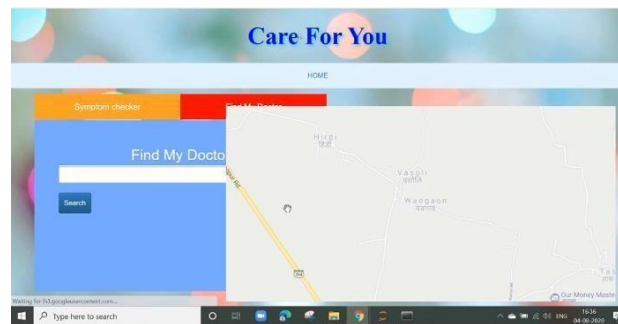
Care For You

HOME

Symptom checker

Find My Doctor

Find My Docto

Search

Hirdi
हिर्डी

Vasoli
वासोली

Waogaon
वाघगाव

Tas

Our Money Maste

Waiting for fs1.googleusercontent.com...

Type here to search

ENG 16:36 04-06-2020